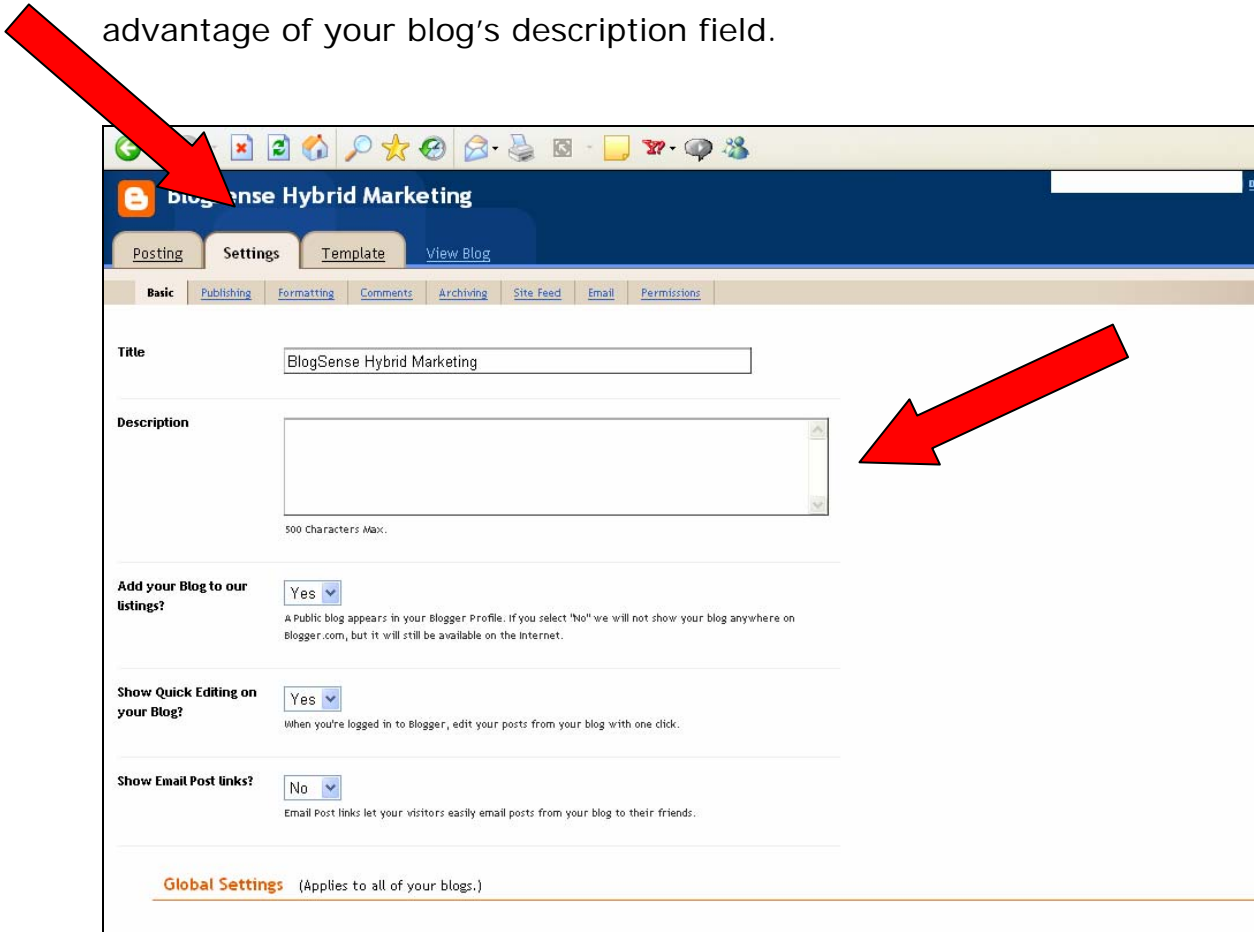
advantage of your blog's description field.

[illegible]ense Hybrid Marketing

Posting Settings Template View Blog

Basic Publishing Formatting Comments Archiving Site Feed Email Permissions

Title
BlogSense Hybrid Marketing

Description

500 Characters Max.

Add your Blog to our listings?
Yes
A Public blog appears in your Blogger Profile. If you select "No" we will not show your blog anywhere on Blogger.com, but it will still be available on the Internet.

Show Quick Editing on your Blog?
Yes
When you're logged in to Blogger, edit your posts from your blog with one click.

Show Email Post links?
No
Email Post links let your visitors easily email posts from your blog to their friends.

Global Settings (Applies to all of your blogs.)